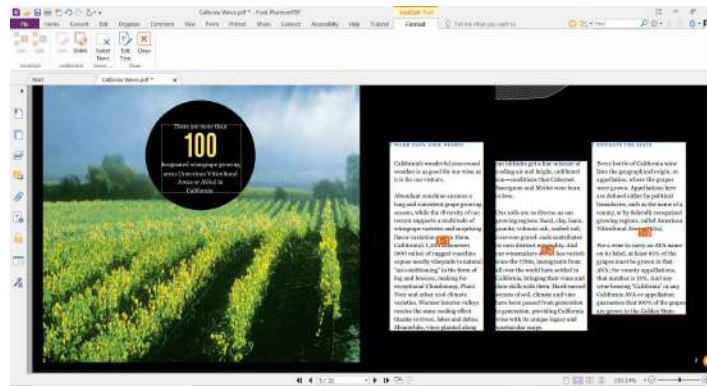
California Wines.pdf * - Foxit PhantomPDF

File Home Convert Edit Organize Comment View Form Protect Share Connect Accessibility Help Tutorial Format Tell me what you want to...

Start California Wines.pdf *

There are more than
100
designated winegrape growing areas (American Viticultural Areas or AVAs) in California.

WARM DAYS, COOL NIGHTS

California's wonderful year-round weather is as good for our wine as it is for our visitors.

Abundant sunshine ensures a long and consistent grape growing season, while the diversity of our terrain supports a multitude of winegrape varieties and surprising flavor variation among them. California's 1,100 miles (1800 miles) of rugged coastline expose nearby vineyards to natural "air conditioning" in the form of fog and breezes, making for exceptional Chardonnay, Pinot Noir and other cool climate varieties. Warmer interior valleys receive the same cooling effect thanks to rivers, lakes and deltas. Meanwhile, vines planted along

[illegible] hillsides get a fine mixture of rolling air and height, unfiltered sun—conditions that Cabernet Sauvignon and Merlot vines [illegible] love.

Our soils are as diverse as our growing regions. Sand, clay, loam, granite, volcanic ash, seabed salt, river-run gravel: each contributes its own distinct personality. And our winemakers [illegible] have varied since the 1700s, immigrants from all over the world have settled in California, bringing their vines and their skills with them. Hard-earned secrets of soil, climate and vine have been passed from generation to generation, providing California wine with its unique legacy and spectacular range.

NAVIGATE THE STATE

Every bottle of California wine lists the geographical origin, or appellation, where the grapes were grown. Appellations here are defined either by political boundaries, such as the name of a county, or by federally recognized growing regions, called American Viticultural Areas (AVAs).

For a wine to carry an AVA name on its label, at least 85% of the grapes must be grown in that AVA; for county appellations, that number is 75%. And any wine bearing "California" or any California AVA or appellation guarantees that 100% of the grapes are grown in the Golden State.

3 / 10 131.19%